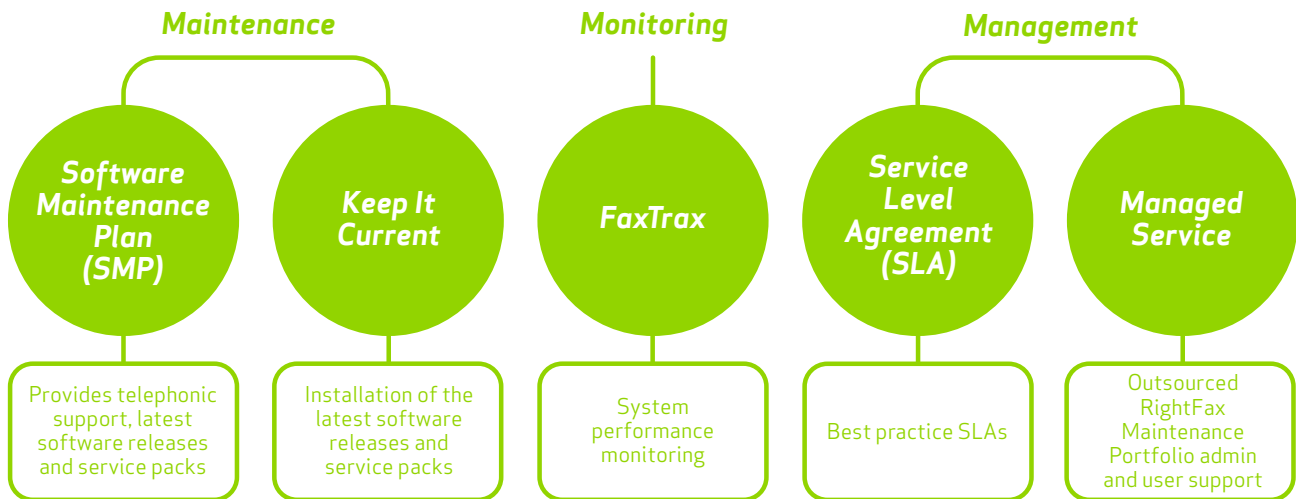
Maintenance

Monitoring

Management

Software Maintenance Plan (SMP)

Keep It Current

FaxTrax

Service Level Agreement (SLA)

Managed Service

Provides telephonic support, latest software releases and service packs

Installation of the latest software releases and service packs

System performance monitoring

Best practice SLAs

Outsourced RightFax Maintenance Portfolio admin and user support